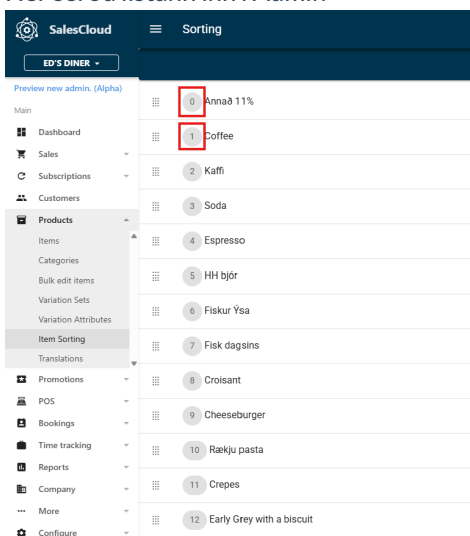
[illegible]

SalesCloud

Sorting

ED'S DINER ▾

Preview new admin. (Alpha)

Main

Dashboard

Sales

Subscriptions

Customers

Products

Items

Categories

Bulk edit items

Variation Sets

Variation Attributes

Item Sorting

Translations

Promotions

POS

Bookings

Time tracking

Reports

Company

More

Configure

0 Annað 11%

1 Coffee

2 Kaffi

3 Soda

4 Espresso

5 HH bjór

6 Fiskur Ýsa

7 Fisk dagsins

8 Croisant

9 Cheeseburger

10 Rækju pasta

11 Crepes

12 Early Grey with a biscuit